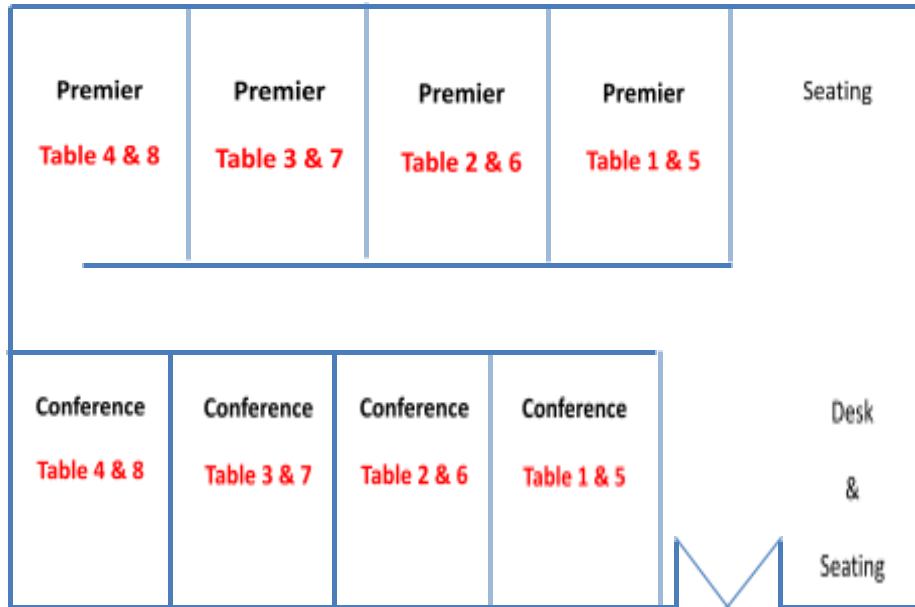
Premier
Table 4 & 8

Premier
Table 3 & 7

Premier
Table 2 & 6

Premier
Table 1 & 5

Seating

Conference
Table 4 & 8

Conference
Table 3 & 7

Conference
Table 2 & 6

Conference
Table 1 & 5

Desk
&
Seating